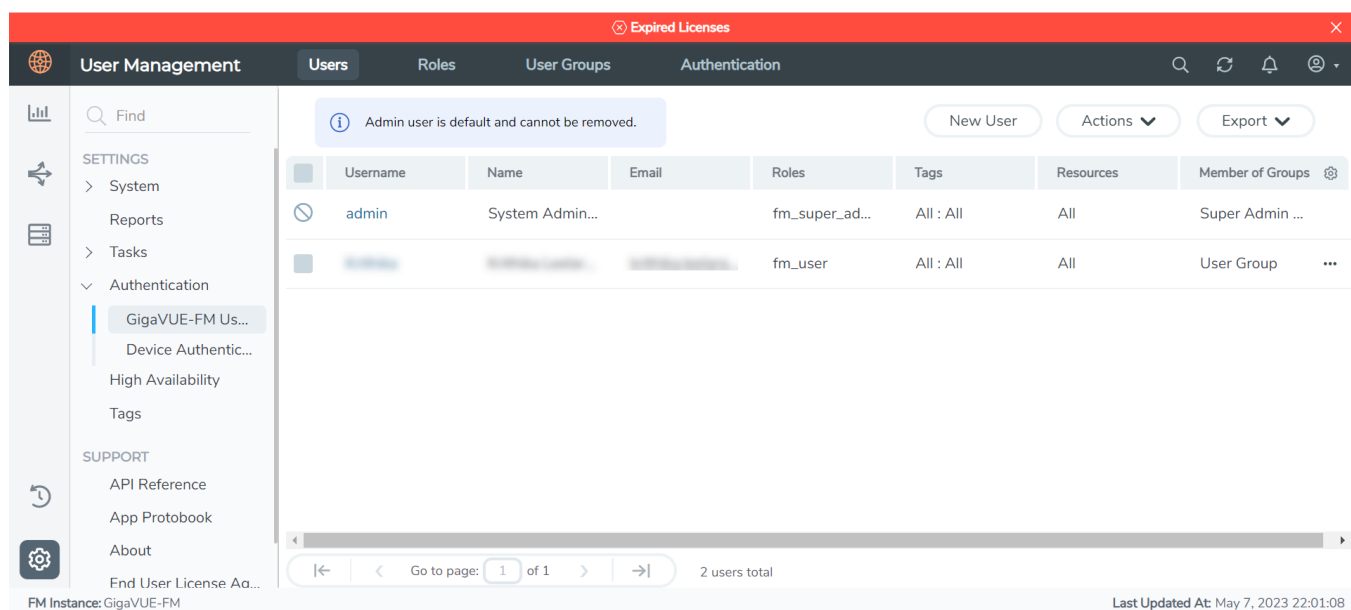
Expired Licenses

User Management

Users Roles User Groups Authentication

Find

SETTINGS
System
Reports
Tasks
Authentication
GigaVUE-FM Us...
Device Authentic...
High Availability
Tags

SUPPORT
API Reference
App Protobook
About
End User License Ag...

Admin user is default and cannot be removed.

New User Actions Export

| | Username | Name | Email | Roles | Tags | Resources | Member of Groups |
|---|---|---|---|---|---|---|---|
| | admin | System Admin... | | fm_super_ad... | All : All | All | Super Admin ... |
| | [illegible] | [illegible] | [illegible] | fm_user | All : All | All | User Group |

Go to page: 1 of 1

2 users total

FM Instance: GigaVUE-FM

Last Updated At: May 7, 2023 22:01:08